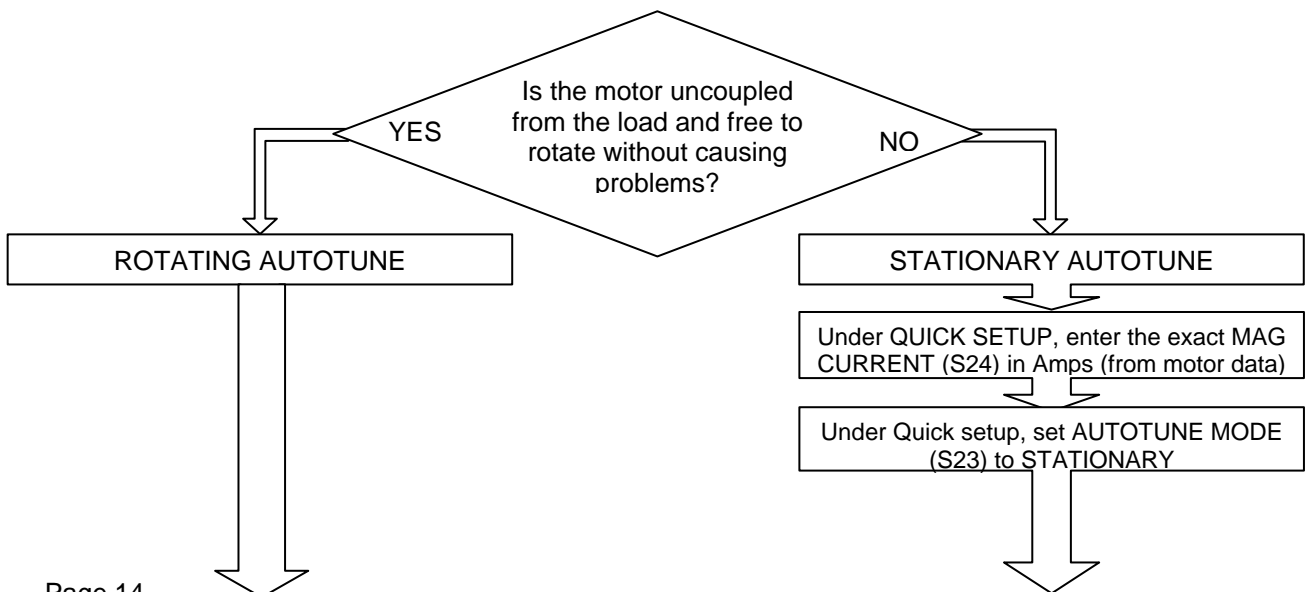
Is the motor uncoupled from the load and free to rotate without causing problems?

YES

NO

ROTATING AUTOTUNE

STATIONARY AUTOTUNE

Under QUICK SETUP, enter the exact MAG CURRENT (S24) in Amps (from motor data)

Under Quick setup, set AUTOTUNE MODE (S23) to STATIONARY

Page 14